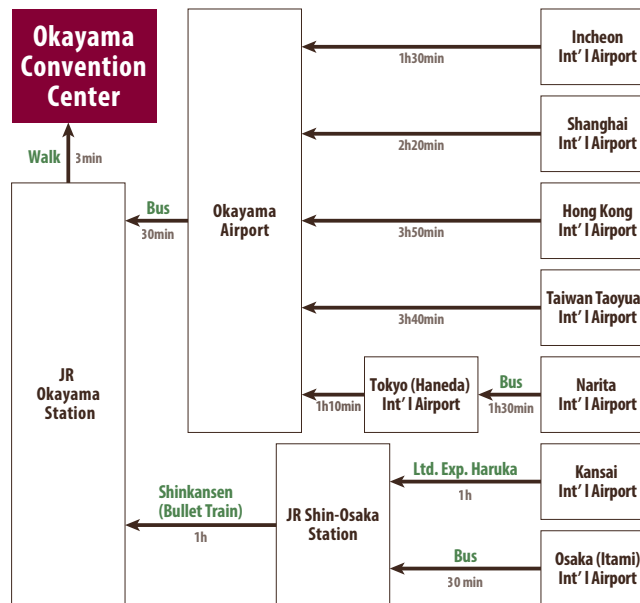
Okayama Convention Center

Walk 3min

JR Okayama Station

Bus 30min

Okayama Airport

1h30min
Incheon Int' l Airport

2h20min
Shanghai Int' l Airport

3h50min
Hong Kong Int' l Airport

3h40min
Taiwan Taoyua Int' l Airport

1h10min
Tokyo (Haneda) Int' l Airport

Bus 1h30min
Narita Int' l Airport

Shinkansen (Bullet Train) 1h

JR Shin-Osaka Station

Ltd. Exp. Haruka 1h
Kansai Int' l Airport

Bus 30 min
Osaka (Itami) Int' l Airport